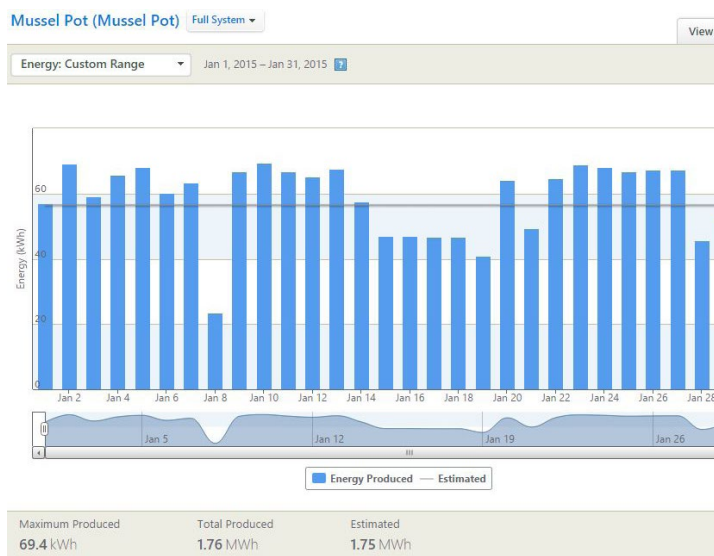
Mussel Pot (Mussel Pot) Full System

View

Energy: Custom Range Jan 1, 2015 – Jan 31, 2015 ?

Energy (kWh)

60
40
20
0

Jan 2 Jan 4 Jan 6 Jan 8 Jan 10 Jan 12 Jan 14 Jan 16 Jan 18 Jan 20 Jan 22 Jan 24 Jan 26 Jan 28

Jan 5 Jan 12 Jan 19 Jan 26

Energy Produced — Estimated

Maximum Produced
69.4 kWh

Total Produced
1.76 MWh

Estimated
1.75 MWh